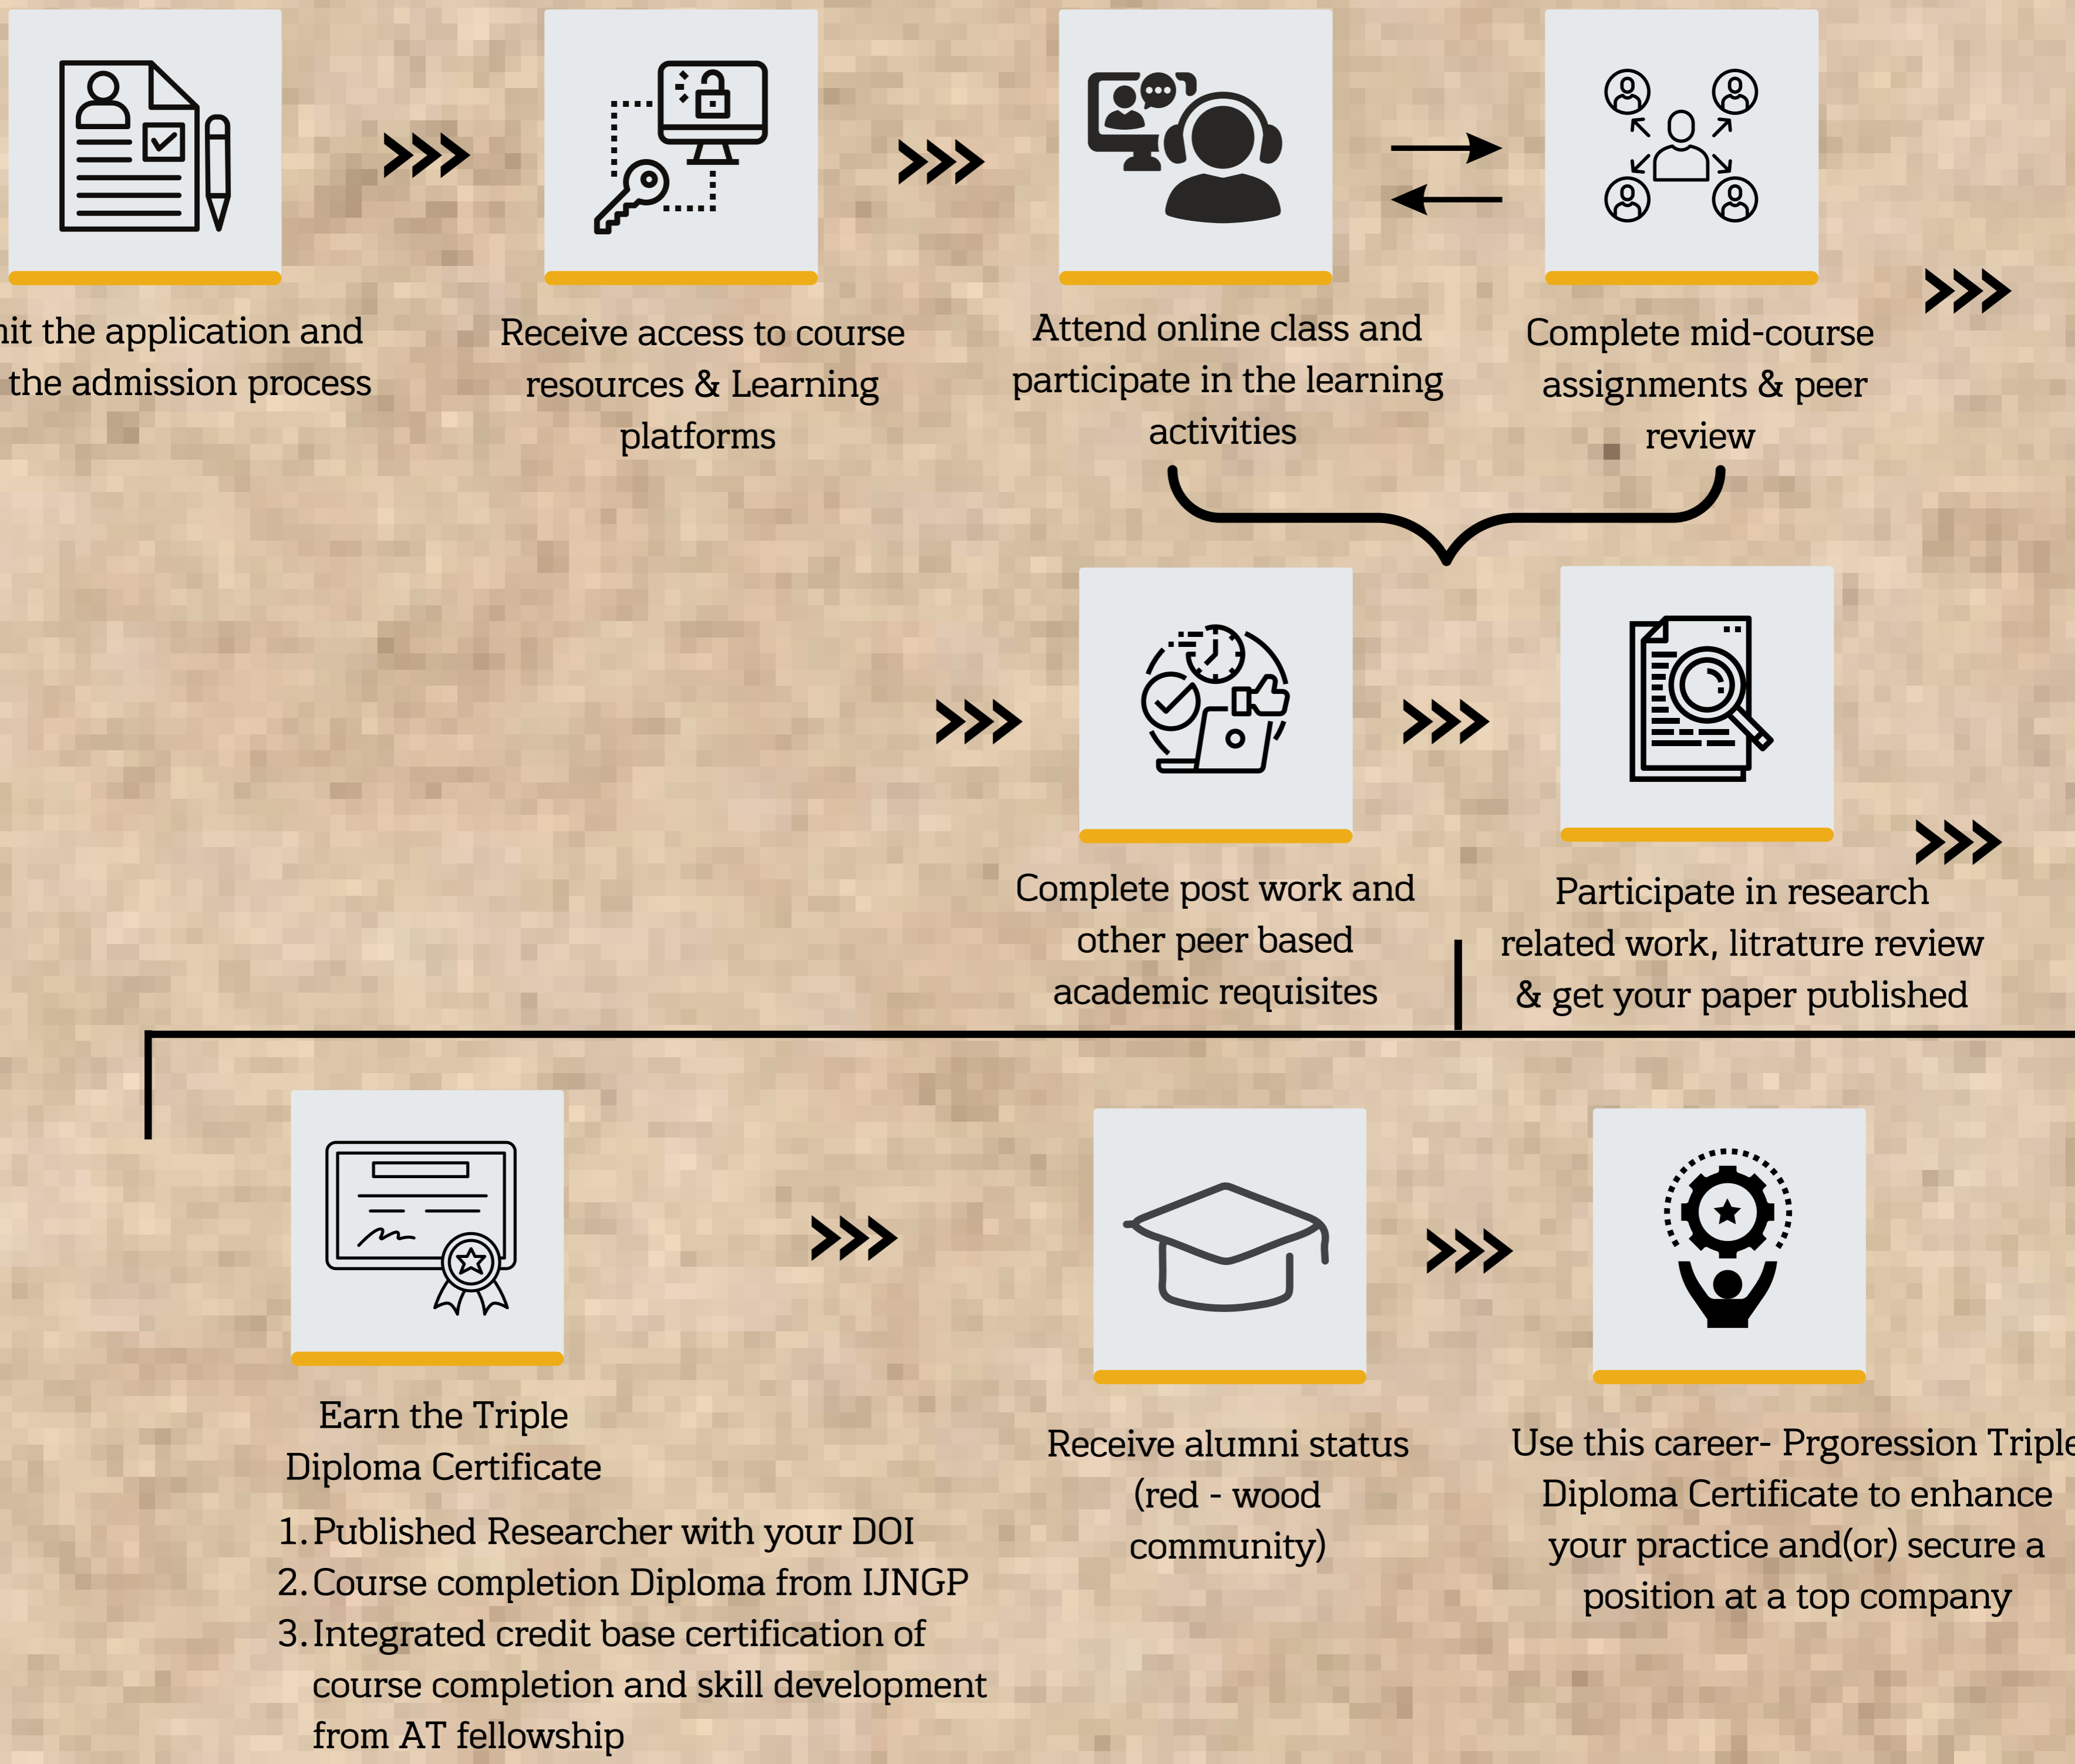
nit the application and the admission process

Receive access to course resources & Learning platforms

Attend online class and participate in the learning activities

Complete mid-course assignments & peer review

Complete post work and other peer based academic requisites

Participate in research related work, litrature review & get your paper published

Earn the Triple Diploma Certificate

1. Published Researcher with your DOI
2. Course completion Diploma from IJNGP
3. Integrated credit base certification of course completion and skill development from AT fellowship

Receive alumni status (red - wood community)

Use this career- Prgoression Triple Diploma Certificate to enhance your practice and(or) secure a position at a top company